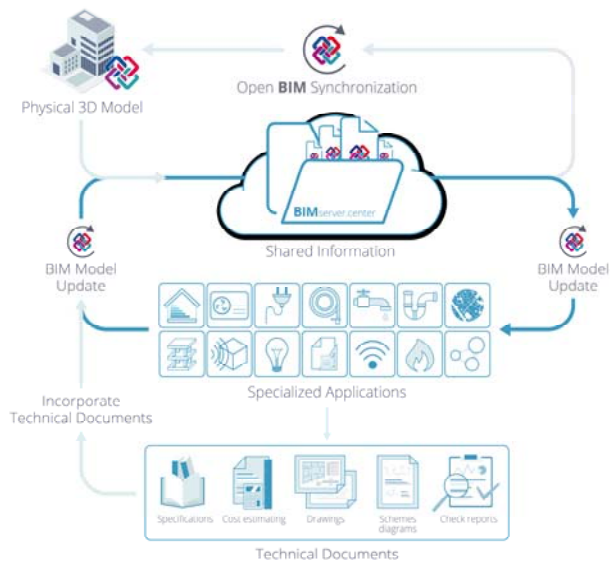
Open BIM Synchronization

Physical 3D Model

BIMserver.center

Shared Information

BIM Model Update

BIM Model Update

Specialized Applications

Incorporate Technical Documents

Specifications
Cost estimating
Drawings
Schemes diagrams
Check reports

Technical Documents